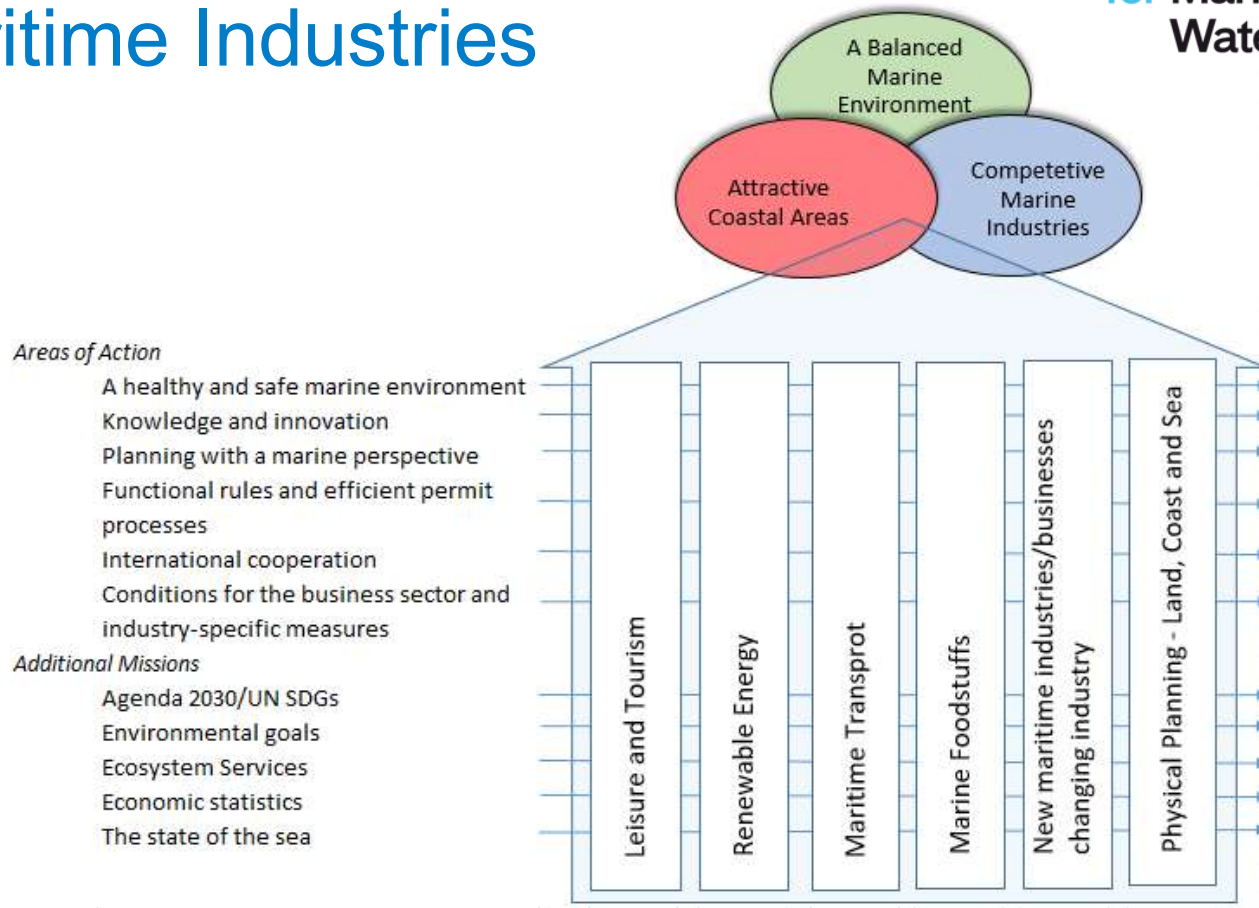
itime Industries

Wat

A Balanced Marine Environment

Attractive Coastal Areas

Competetive Marine Industries

Areas of Action
A healthy and safe marine environment
Knowledge and innovation
Planning with a marine perspective
Functional rules and efficient permit processes
International cooperation
Conditions for the business sector and industry-specific measures
Additional Missions
Agenda 2030/UN SDGs
Environmental goals
Ecosystem Services
Economic statistics
The state of the sea

Leisure and Tourism

Renewable Energy

Maritime Transprot

Marine Foodstuffs

New maritime industries/businesses changing industry

Physical Planning - Land, Coast and Sea